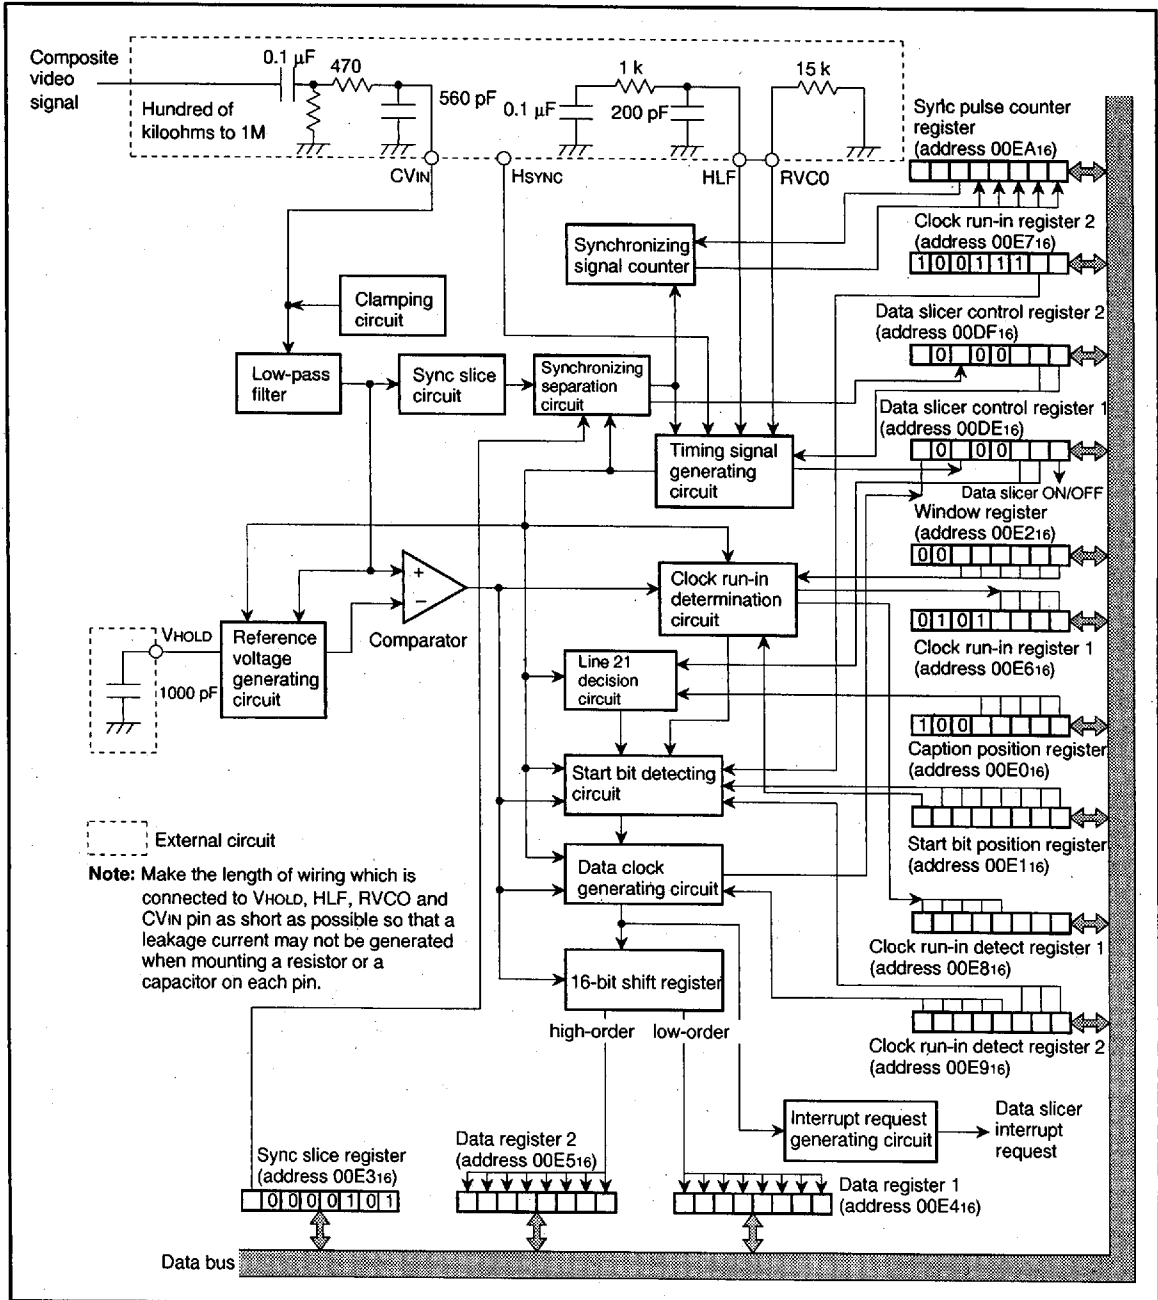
Composite video signal

0.1 μF

470

Hundred of kiloohms to 1M

560 pF

1 k

0.1 μF

200 pF

15 k

CVIN

HSYNC

HLF

RVCO

Sync pulse counter register (address 00EA16)

Clock run-in register 2 (address 00E716)

1 0 0 1 1 1

Synchronizing signal counter

Clamping circuit

Data slicer control register 2 (address 00DF16)

0 0 0

Low-pass filter

Sync slice circuit

Synchronizing separation circuit

Data slicer control register 1 (address 00DE16)

0 0 0

Timing signal generating circuit

Data slicer ON/OFF

Window register (address 00E216)

0 0

Clock run-in determination circuit

0 1 0 1

Clock run-in register 1 (address 00E616)

VHOLD

1000 pF

Reference voltage generating circuit

Comparator

Line 21 decision circuit

1 0 0

Caption position register (address 00E016)

Start bit detecting circuit

Start bit position register (address 00E116)

External circuit

Note: Make the length of wiring which is connected to VHOLD, HLF, RVCO and CVIN pin as short as possible so that a leakage current may not be generated when mounting a resistor or a capacitor on each pin.

Data clock generating circuit

Clock run-in detect register 1 (address 00E816)

16-bit shift register

high-order

low-order

Clock run-in detect register 2 (address 00E916)

Interrupt request generating circuit

Data slicer interrupt request

Sync slice register (address 00E316)

0 0 0 0 1 0 1

Data register 2 (address 00E516)

Data register 1 (address 00E416)

Data bus